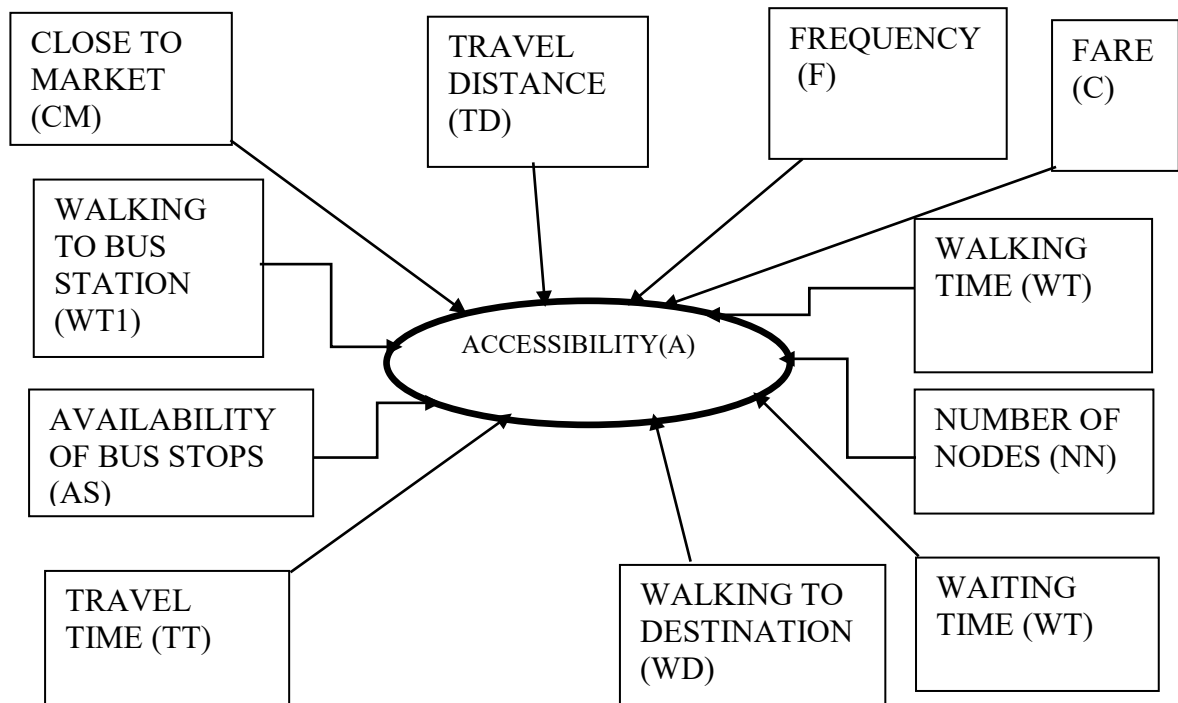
CLOSE TO MARKET (CM)

TRAVEL DISTANCE (TD)

FREQUENCY (F)

FARE (C)

WALKING TO BUS STATION (WT1)

WALKING TIME (WT)

ACCESSIBILITY(A)

AVAILABILITY OF BUS STOPS (AS)

NUMBER OF NODES (NN)

TRAVEL TIME (TT)

WALKING TO DESTINATION (WD)

WAITING TIME (WT)